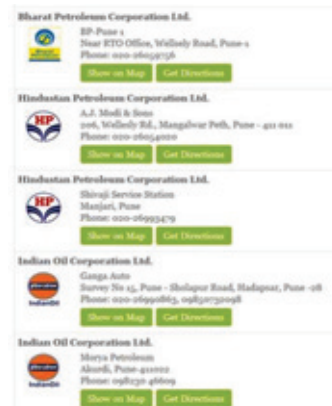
Bharat Petroleum Corporation Ltd.

BP-Pune 1
Near RTO Office, Wellesly Road, Pune-1
Phone: 020-26059756

Show on Map Get Directions

Hindustan Petroleum Corporation Ltd.

HP

A.J. Modi & Sons
206, Wellesly Rd., Mangalwar Peth, Pune - 411 011
Phone: 020-26054020

Show on Map Get Directions

Hindustan Petroleum Corporation Ltd.

HP

Shivaji Service Station
Manjari, Pune
Phone: 020-26995479

Show on Map Get Directions

Indian Oil Corporation Ltd.

IndianOil

Ganga Auto
Survey No 15, Pune - Sholapur Road, Hadapsar, Pune -28
Phone: 020-26990865, 09850732098

Show on Map Get Directions

Indian Oil Corporation Ltd.

IndianOil

Morya Petroleum
Akurdi, Pune-411002
Phone: 09850 46609

Show on Map Get Directions